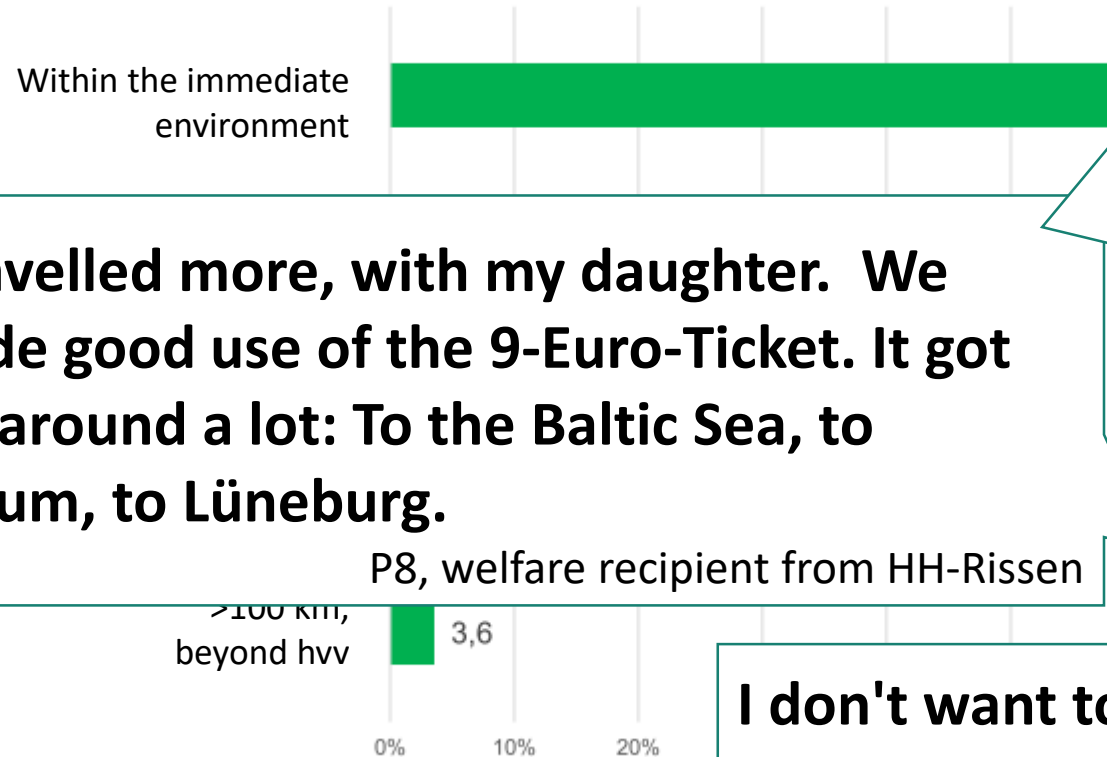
Within the immediate environment

avelled more, with my daughter. We de good use of the 9-Euro-Ticket. It got around a lot: To the Baltic Sea, to um, to Lüneburg.

P8, welfare recipient from HH-Rissen

>100 km, beyond hvv

3,6

0%

10%

20%

I don't want to